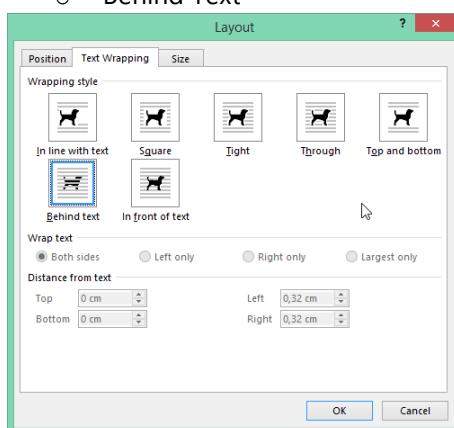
○ Behind Text

Layout

? ×

Position | Text Wrapping | Size

Wrapping style

In line with text | Square | Tight | Through | Top and bottom

Behind text | In front of text

Wrap text

Both sides | Left only | Right only | Largest only

Distance from text

Top 0 cm | Left 0,32 cm

Bottom 0 cm | Right 0,32 cm

OK | Cancel